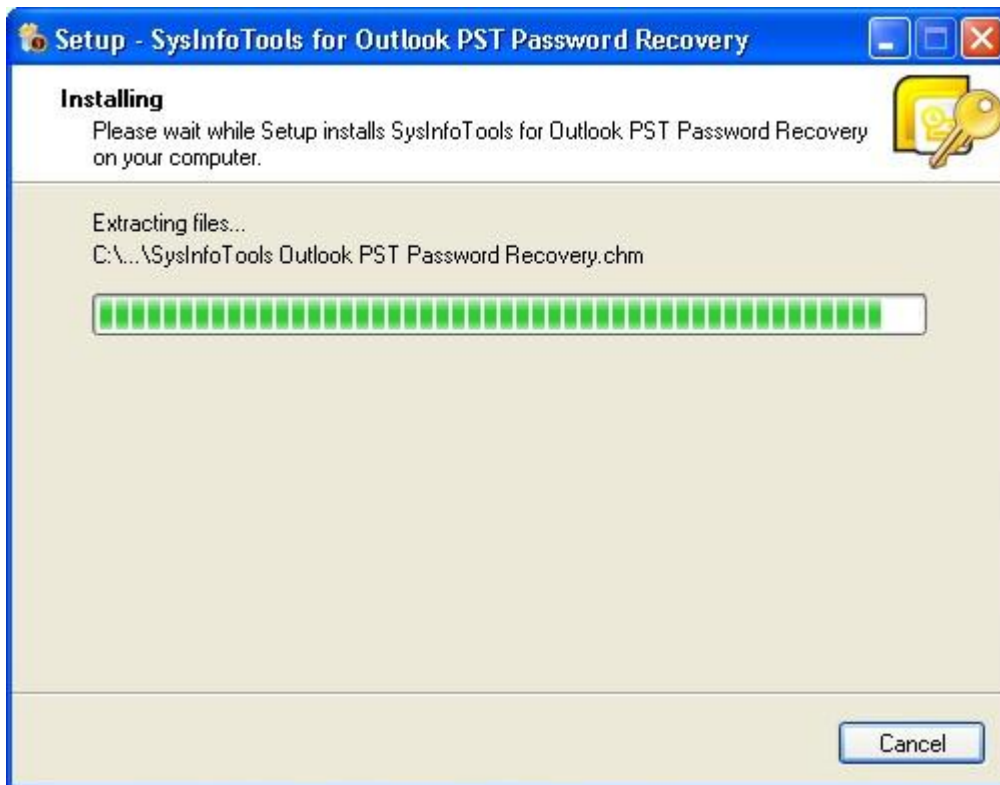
Setup - SysInfoTools for Outlook PST Password Recovery

Installing
Please wait while Setup installs SysInfoTools for Outlook PST Password Recovery on your computer.

Extracting files...
C:\...\SysInfoTools Outlook PST Password Recovery.chm

Cancel